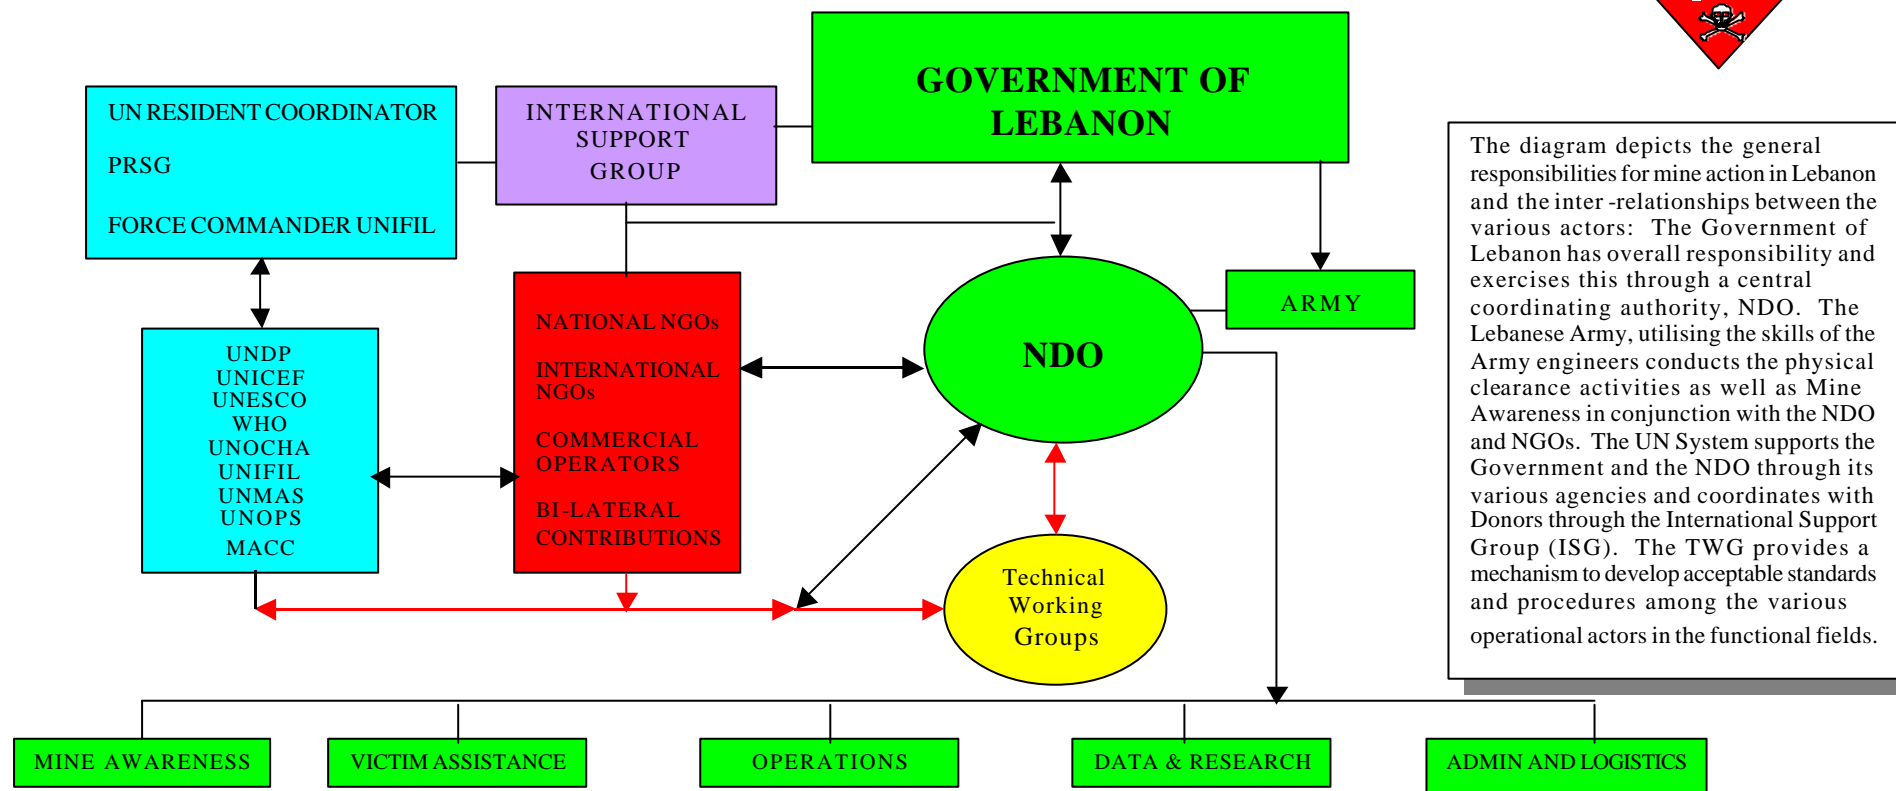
UN RESIDENT COORDINATOR

PRSG

FORCE COMMANDER UNIFIL

INTERNATIONAL SUPPORT GROUP

GOVERNMENT OF LEBANON

UNDP
UNICEF
UNESCO
WHO
UNOCHA
UNIFIL
UNMAS
UNOPS
MACC

NATIONAL NGOs

INTERNATIONAL NGOs

COMMERCIAL OPERATORS

BI-LATERAL CONTRIBUTIONS

NDO

ARMY

Technical Working Groups

The diagram depicts the general responsibilities for mine action in Lebanon and the inter-relationships between the various actors: The Government of Lebanon has overall responsibility and exercises this through a central coordinating authority, NDO. The Lebanese Army, utilising the skills of the Army engineers conducts the physical clearance activities as well as Mine Awareness in conjunction with the NDO and NGOs. The UN System supports the Government and the NDO through its various agencies and coordinates with Donors through the International Support Group (ISG). The TWG provides a mechanism to develop acceptable standards and procedures among the various operational actors in the functional fields.

MINE AWARENESS

VICTIM ASSISTANCE

OPERATIONS

DATA & RESEARCH

ADMIN AND LOGISTICS